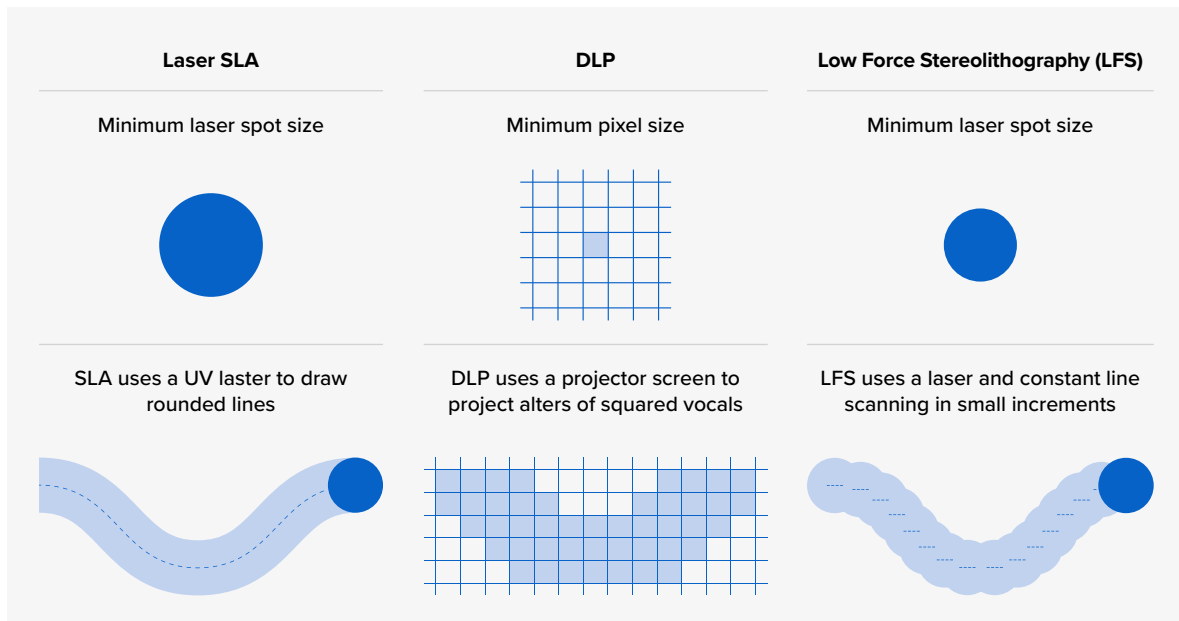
| Laser SLA | DLP | Low Force Stereolithography (LFS) |
|---|---|---|
| Minimum laser spot size | Minimum pixel size | Minimum laser spot size |
| SLA uses a UV laster to draw rounded lines | DLP uses a projector screen to project alters of squared vocals | LFS uses a laser and constant line scanning in small increments |